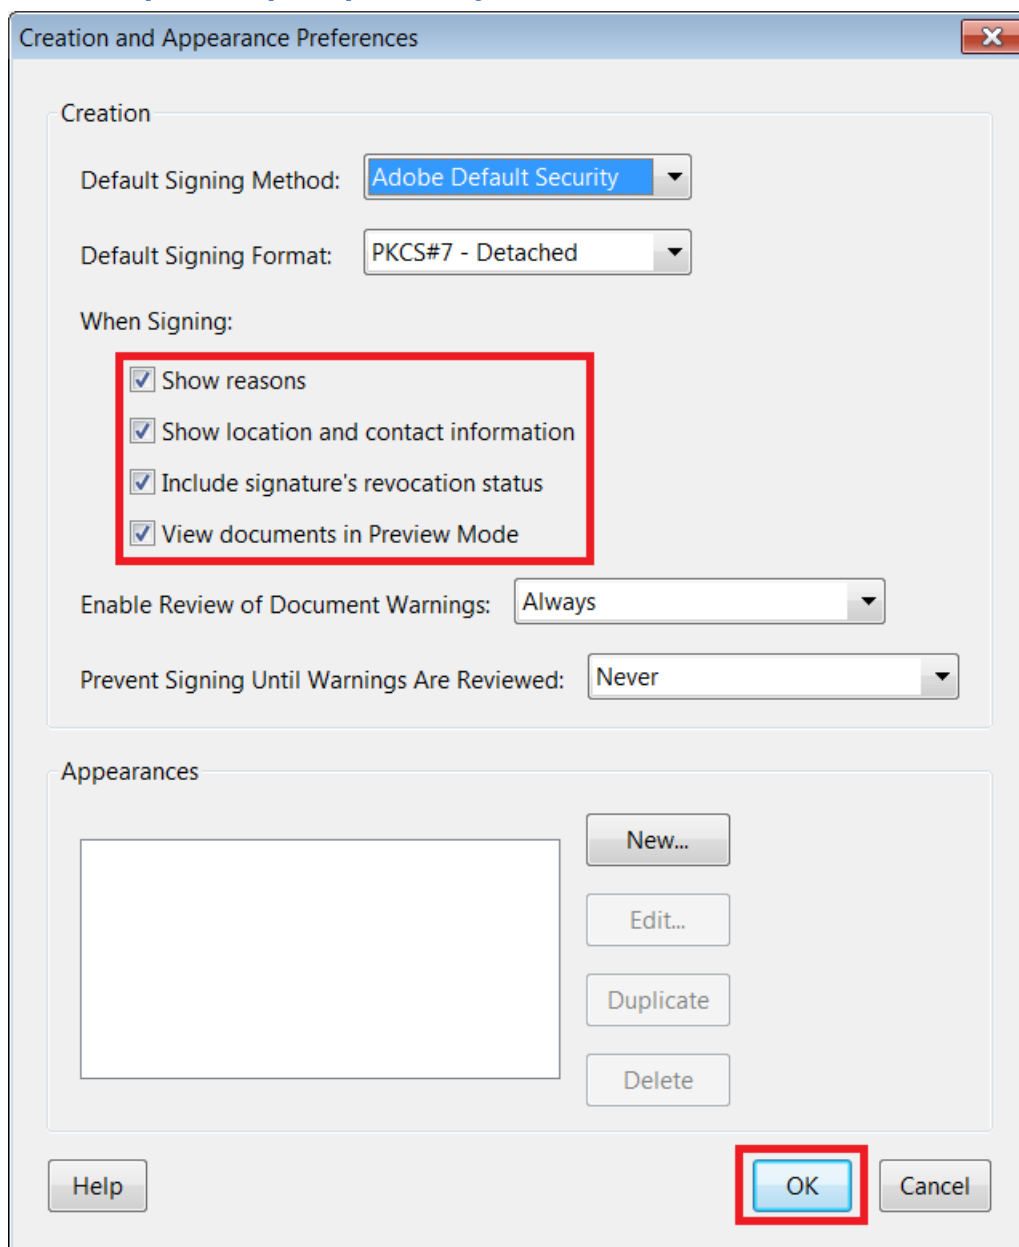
Creation and Appearance Preferences

Creation

Default Signing Method: Adobe Default Security

Default Signing Format: PKCS#7 - Detached

When Signing:

Show reasons

Show location and contact information

Include signature's revocation status

View documents in Preview Mode

Enable Review of Document Warnings: Always

Prevent Signing Until Warnings Are Reviewed: Never

Appearances

New...

Edit...

Duplicate

Delete

Help

OK

Cancel